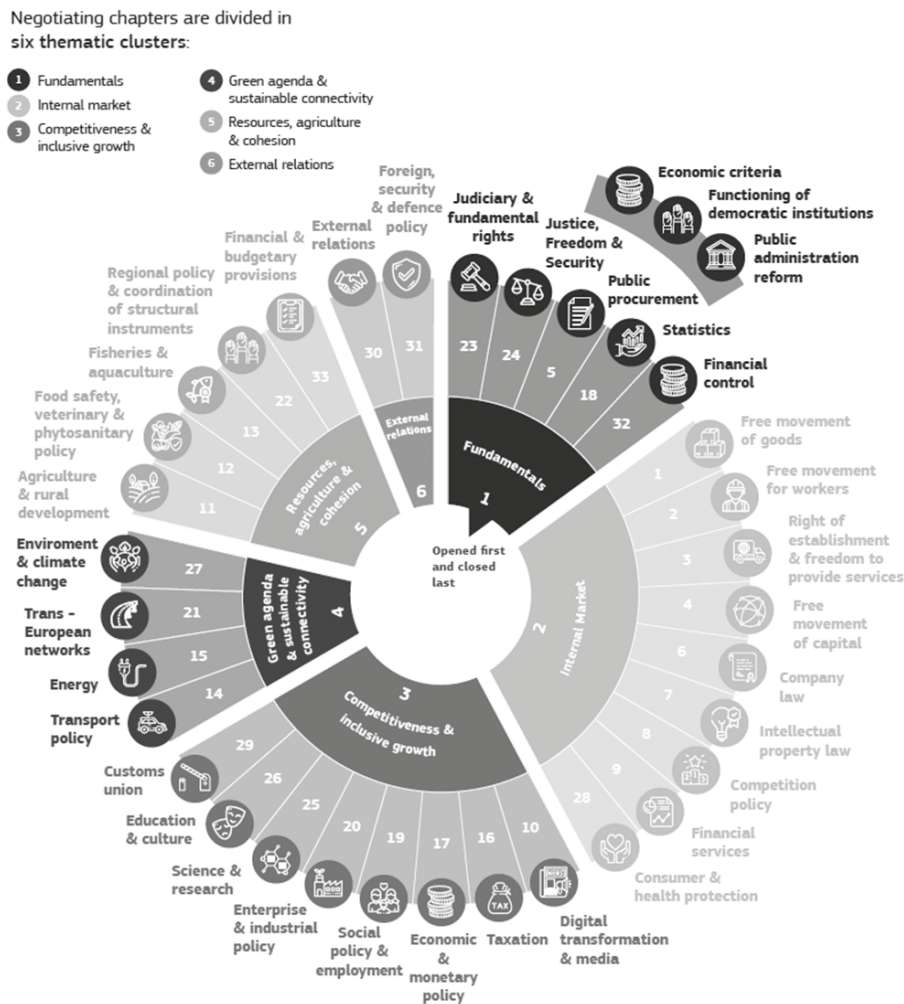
Negotiating chapters are divided in six thematic clusters:

1 Fundamentals
2 Internal market
3 Competitiveness & inclusive growth
4 Green agenda & sustainable connectivity
5 Resources, agriculture & cohesion
6 External relations

Economic criteria
Functioning of democratic institutions
Public administration reform

Judiciary & fundamental rights
Justice, Freedom & Security
Public procurement
Statistics
Financial control

23
24
5
18
32

Fundamentals
1

Free movement of goods
Free movement for workers
Right of establishment & freedom to provide services
Free movement of capital
Company law
Intellectual property law
Competition policy
Financial services
Consumer & health protection

1
2
3
4
6
7
8
9
28

Internal Market
2

Opened first and closed last

Digital transformation & media
Taxation
Economic & monetary policy
Social policy & employment
Enterprise & industrial policy
Science & research
Education & culture
Customs union

10
16
17
19
20
25
26
29

3
Competitiveness & inclusive growth

Transport policy
Energy
Trans - European networks
Enviroment & climate change

14
15
21
27

Green agenda & sustainable connectivity
4

Agriculture & rural development
Food safety, veterinary & phytosanitary policy
Fisheries & aquaculture
Regional policy & coordination of structural instruments
Financial & budgetary provisions

11
12
13
22
33

Resources, agriculture & cohesion
5

External relations
Foreign, security & defence policy

30
31

External relations
6